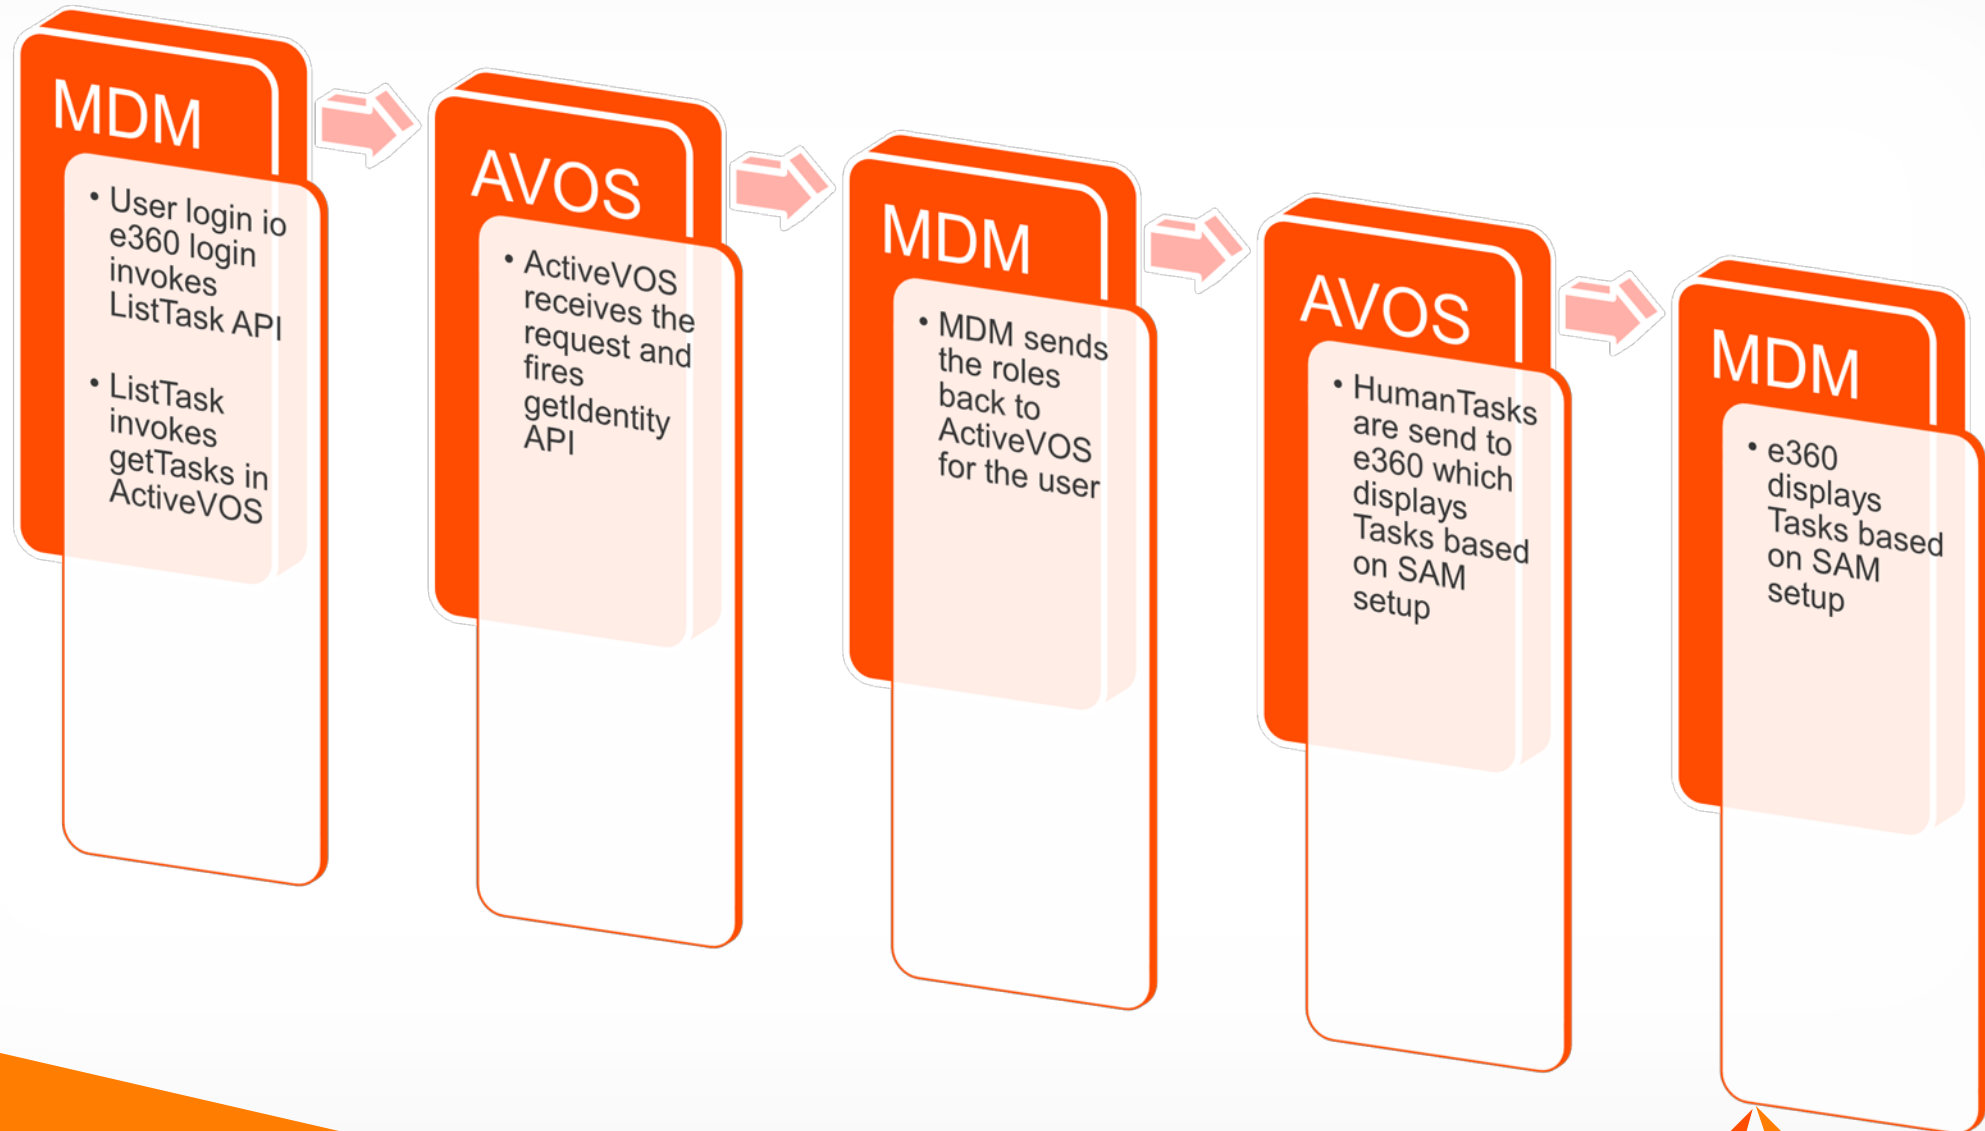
MDM

• User login io e360 login invokes ListTask API

• ListTask invokes getTasks in ActiveVOS

AVOS

• ActiveVOS receives the request and fires getIdentity API

MDM

• MDM sends the roles back to ActiveVOS for the user

AVOS

• HumanTasks are send to e360 which displays Tasks based on SAM setup

MDM

• e360 displays Tasks based on SAM setup